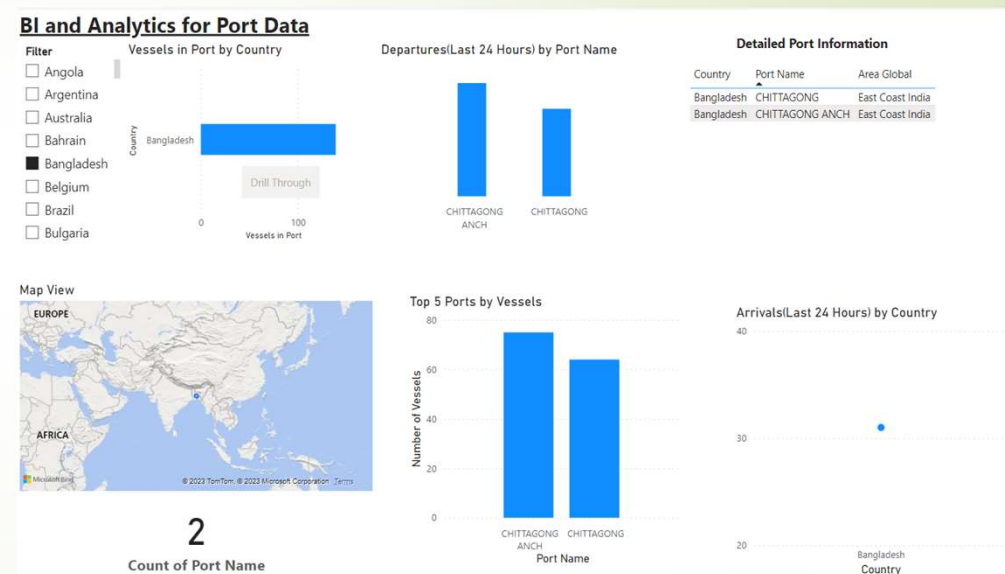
BI and Analytics for Port Data

Filter
Angola
Argentina
Australia
Bahrain
Bangladesh
Belgium
Brazil
Bulgaria

Vessels in Port by Country
Country
Bangladesh
Drill Through
0
100
Vessels in Port

Departures(Last 24 Hours) by Port Name
CHITTAGONG ANCH
CHITTAGONG

Detailed Port Information

| Country | Port Name | Area Global |
|---|---|---|
| Bangladesh | CHITTAGONG | East Coast India |
| Bangladesh | CHITTAGONG ANCH | East Coast India |

Map View
EUROPE
AFRICA
Microsoft Bing
© 2023 TomTom, © 2023 Microsoft Corporation Terms

2
Count of Port Name

Top 5 Ports by Vessels
80
60
40
20
0
Number of Vessels
CHITTAGONG ANCH
CHITTAGONG
Port Name

Arrivals(Last 24 Hours) by Country
40
30
20
Bangladesh
Country